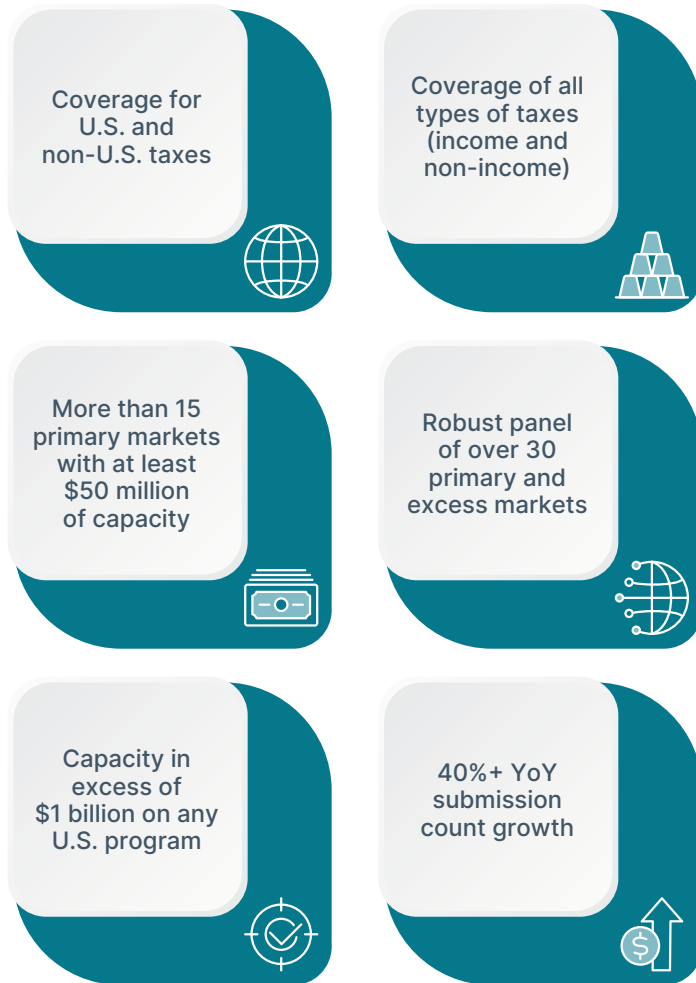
Coverage for U.S. and non-U.S. taxes

Coverage of all types of taxes (income and non-income)

More than 15 primary markets with at least $50 million of capacity

Robust panel of over 30 primary and excess markets

Capacity in excess of $1 billion on any U.S. program

40%+ YoY submission count growth